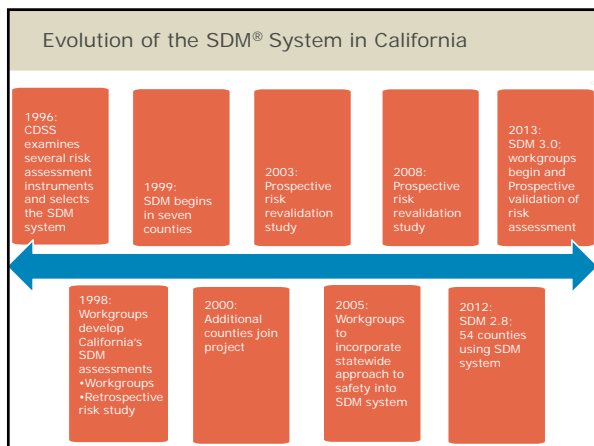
Evolution of the SDM® System in California

1996: CDSS examines several risk assessment instruments and selects the SDM system

1999: SDM begins in seven counties

2003: Prospective risk revalidation study

2008: Prospective risk revalidation study

2013: SDM 3.0: workgroups begin and Prospective validation of risk assessment

1998: Workgroups develop California's SDM assessments
•Workgroups
•Retrospective risk study

2000: Additional counties join project

2005: Workgroups to incorporate statewide approach to safety into SDM system

2012: SDM 2.8: 54 counties using SDM system